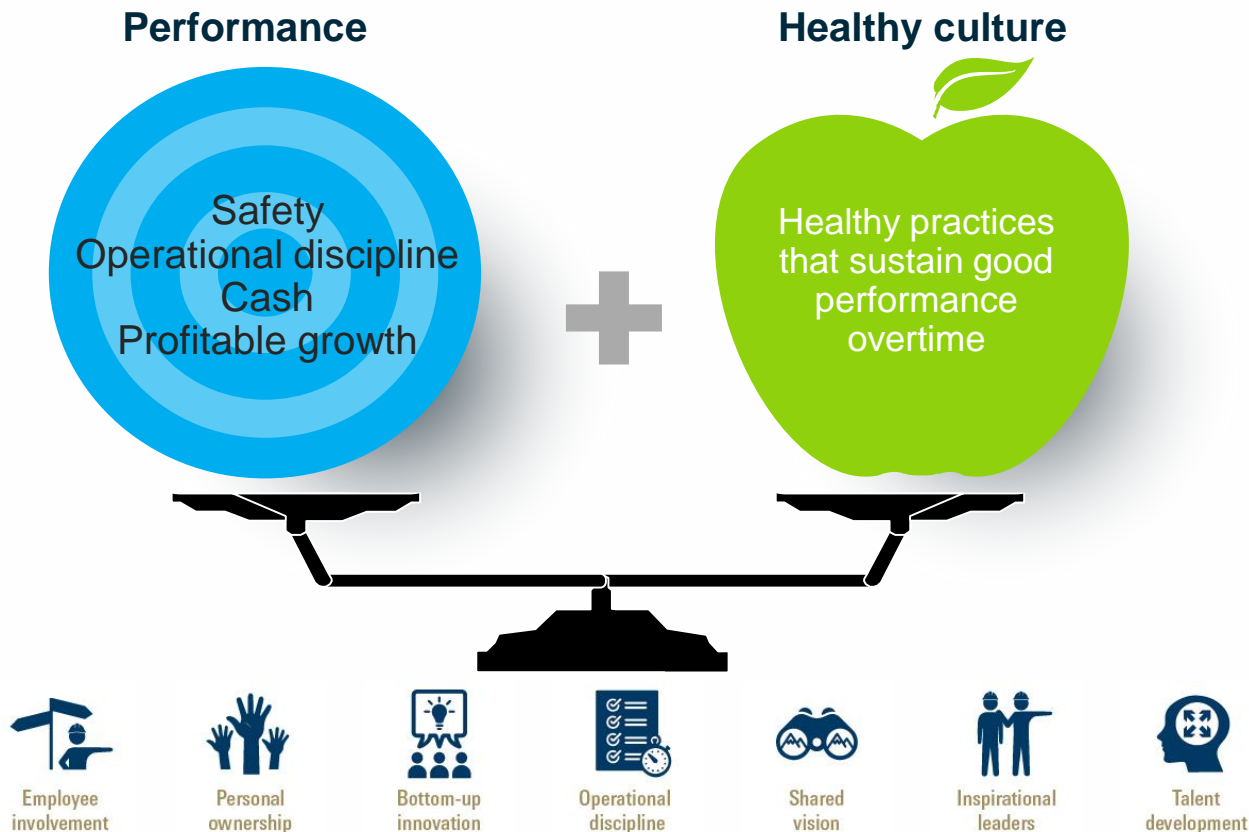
Performance

Healthy culture

Safety
Operational discipline
Cash
Profitable growth

Healthy practices that sustain good performance overtime

Employee involvement

Personal ownership

Bottom-up innovation

Operational discipline

Shared vision

Inspirational leaders

Talent development